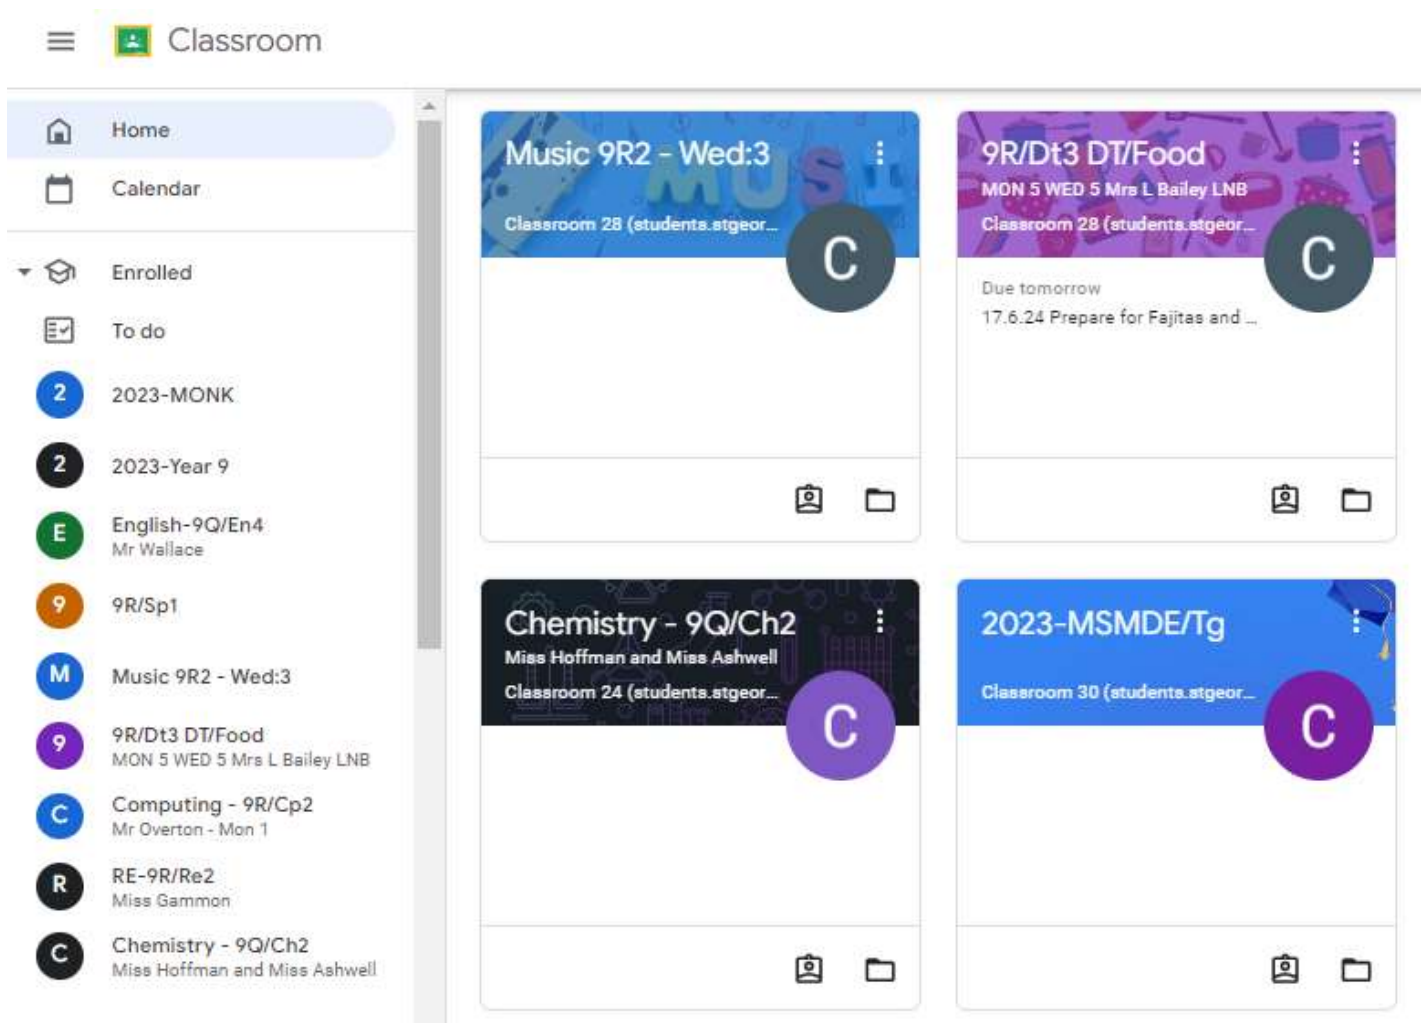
Classroom

Home

Calendar

Enrolled

To do

2 2023-MONK

2 2023-Year 9

E English-9Q/En4
Mr Wallace

9 9R/Sp1

M Music 9R2 - Wed:3

9 9R/Dt3 DT/Food
MON 5 WED 5 Mrs L Bailey LNB

C Computing - 9R/Cp2
Mr Overton - Mon 1

R RE-9R/Re2
Miss Gammon

C Chemistry - 9Q/Ch2
Miss Hoffman and Miss Ashwell

Music 9R2 - Wed:3
Classroom 28 (students.stgeor...
C

9R/Dt3 DT/Food
MON 5 WED 5 Mrs L Bailey LNB
Classroom 28 (students.stgeor...
C
Due tomorrow
17.6.24 Prepare for Fajitas and ...

Chemistry - 9Q/Ch2
Miss Hoffman and Miss Ashwell
Classroom 24 (students.stgeor...
C

2023-MSMDE/Tg
Classroom 30 (students.stgeor...
C